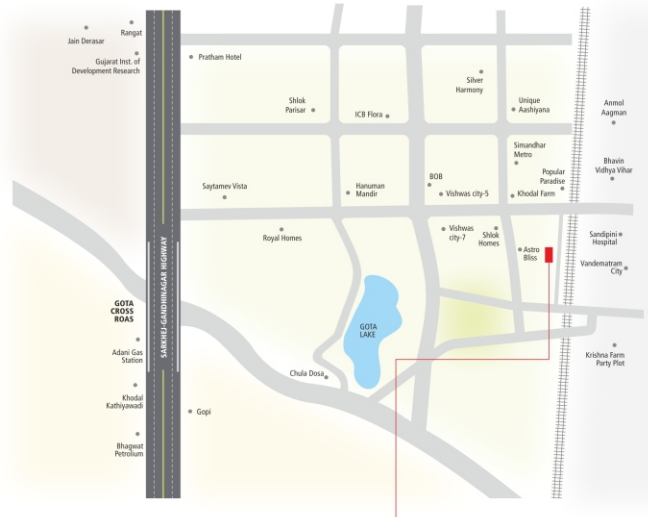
Rangat
Jain Derasar
Gujarat Inst. of Development Research
Pratham Hotel
Silver Harmony
Shlok Parisar
ICB Flora
Unique Aashiyana
Anmol Aagman
Simandhar Metro
Bhavin Vidhya Vihar
Popular Paradise
BOB
Saytamev Vista
Hanuman Mandir
Vishwas city-5
Khodal Farm
SARKHEJ-GANDHINAGAR HIGHWAY
Royal Homes
Vishwas city-7
Shlok Homes
Sandipini Hospital
Astro Bliss
Vandematram City
GOTA CROSS ROAS
GOTA LAKE
Adani Gas Station
Krishna Farm Party Plot
Chula Dosa
Khodal Kathiyawadi
Gopi
Bhagwat Petrolium